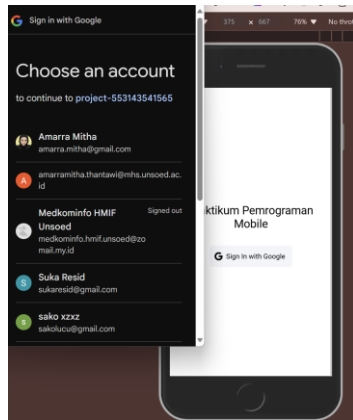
G Sign in with Google

Choose an account

to continue to project-553143541565

Amarra Mitha
amarra.mitha@gmail.com

A amarramitha.thantawi@mhs.unsoed.ac.id

Medkominfo HMIF Unsoed
Signed out
medkominfo.hmif.unsoed@zomail.my.id

S Suka Resid
sukaresid@gmail.com

s sako xzxz
sakolucu@gmail.com

375 x 667 76% No thro

ktikum Pemrograman Mobile

G Sign in with Google